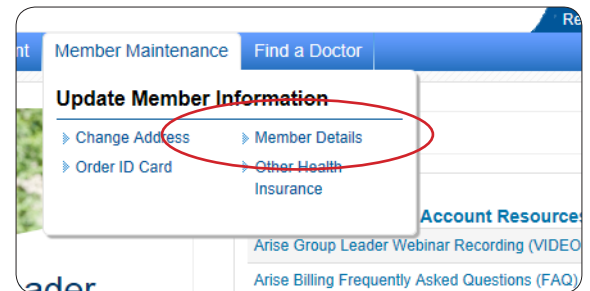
Re

nt Member Maintenance Find a Doctor

Update Member Information

Change Address
Order ID Card

Member Details
Other Health Insurance

Account Resources

Arise Group Leader Webinar Recording (VIDEO

Arise Billing Frequently Asked Questions (FAQ)

ader